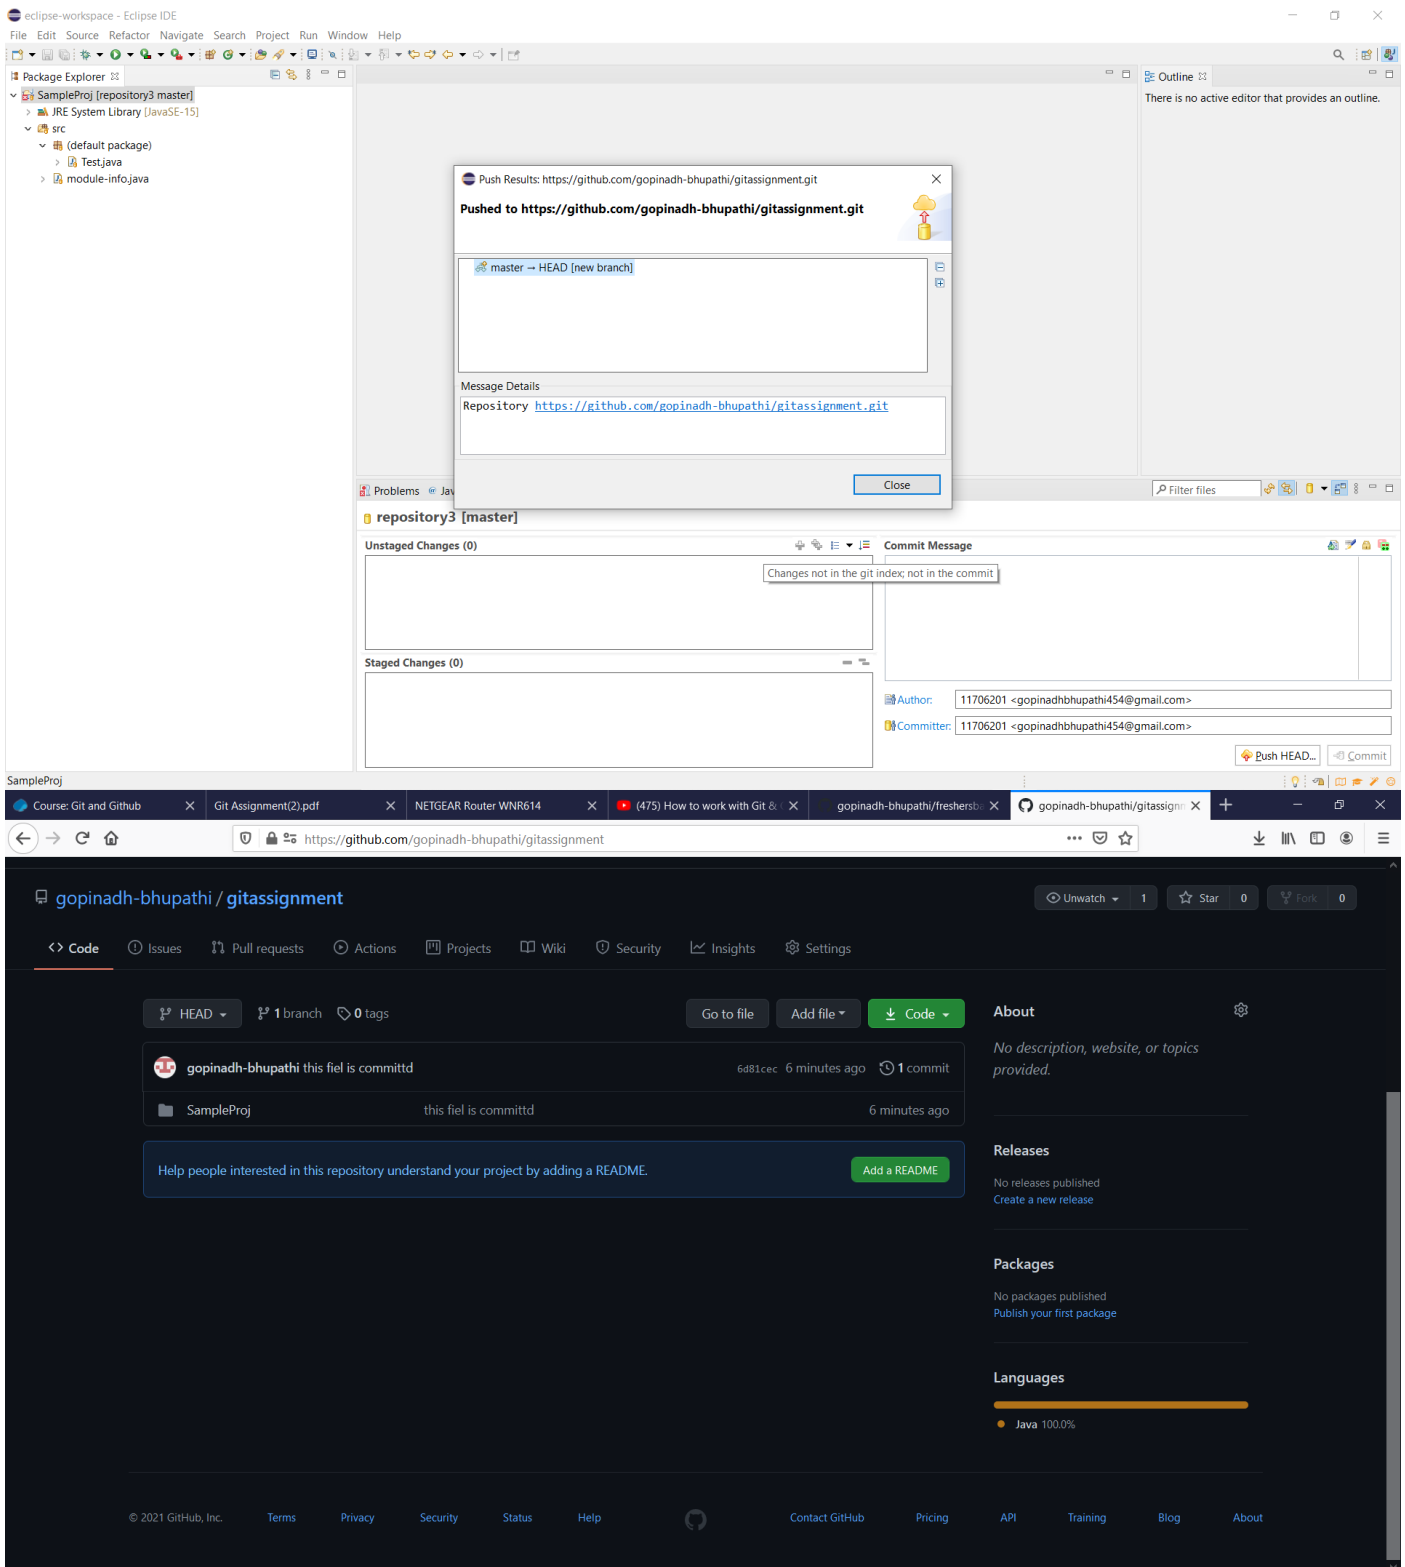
eclipse-workspace - Eclipse IDE

File Edit Source Refactor Navigate Search Project Run Window Help

Package Explorer

SampleProj [repository3 master]
JRE System Library [JavaSE-15]
src
(default package)
Test.java
module-info.java

Outline
There is no active editor that provides an outline.

Push Results: https://github.com/gopinadh-bhupathi/gitassignment.git

Pushed to https://github.com/gopinadh-bhupathi/gitassignment.git

master → HEAD [new branch]

Message Details
Repository https://github.com/gopinadh-bhupathi/gitassignment.git

Close

Problems Jav

Filter files

repository3 [master]

Unstaged Changes (0)

Changes not in the git index; not in the commit

Commit Message

Staged Changes (0)

Author: 11706201 <gopinadhbhupathi454@gmail.com>
Committer: 11706201 <gopinadhbhupathi454@gmail.com>

Push HEAD... Commit

SampleProj

Course: Git and Github | Git Assignment(2).pdf | NETGEAR Router WNR614 | (475) How to work with Git & | gopinadh-bhupathi/freshersb | gopinadh-bhupathi/gitassignm

https://github.com/gopinadh-bhupathi/gitassignment

gopinadh-bhupathi / gitassignment

Unwatch 1 | Star 0 | Fork 0

Code | Issues | Pull requests | Actions | Projects | Wiki | Security | Insights | Settings

HEAD | 1 branch | 0 tags | Go to file | Add file | Code

gopinadh-bhupathi this fiel is committd 6d81cec 6 minutes ago 1 commit

SampleProj this fiel is committd 6 minutes ago

Help people interested in this repository understand your project by adding a README. Add a README

About
No description, website, or topics provided.

Releases
No releases published
Create a new release

Packages
No packages published
Publish your first package

Languages
Java 100.0%

© 2021 GitHub, Inc. Terms Privacy Security Status Help Contact GitHub Pricing API Training Blog About